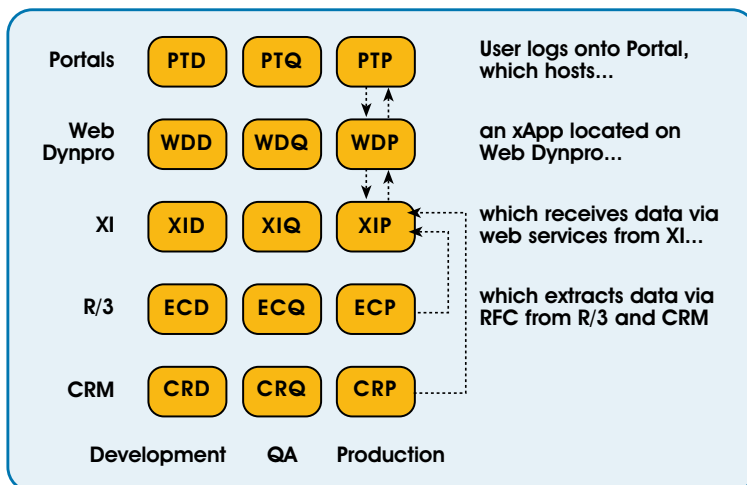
| | | | | |
|---|---|---|---|---|
| Portals | PTD | PTQ | PTP | User logs onto Portal, which hosts... |
| Web Dynpro | WDD | WDQ | WDP | an xApp located on Web Dynpro... |
| XI | XID | XIQ | XIP | which receives data via web services from XI... |
| R/3 | ECD | ECQ | ECP | which extracts data via RFC from R/3 and CRM |
| CRM | CRD | CRQ | CRP | |
| | Development | QA | Production | |